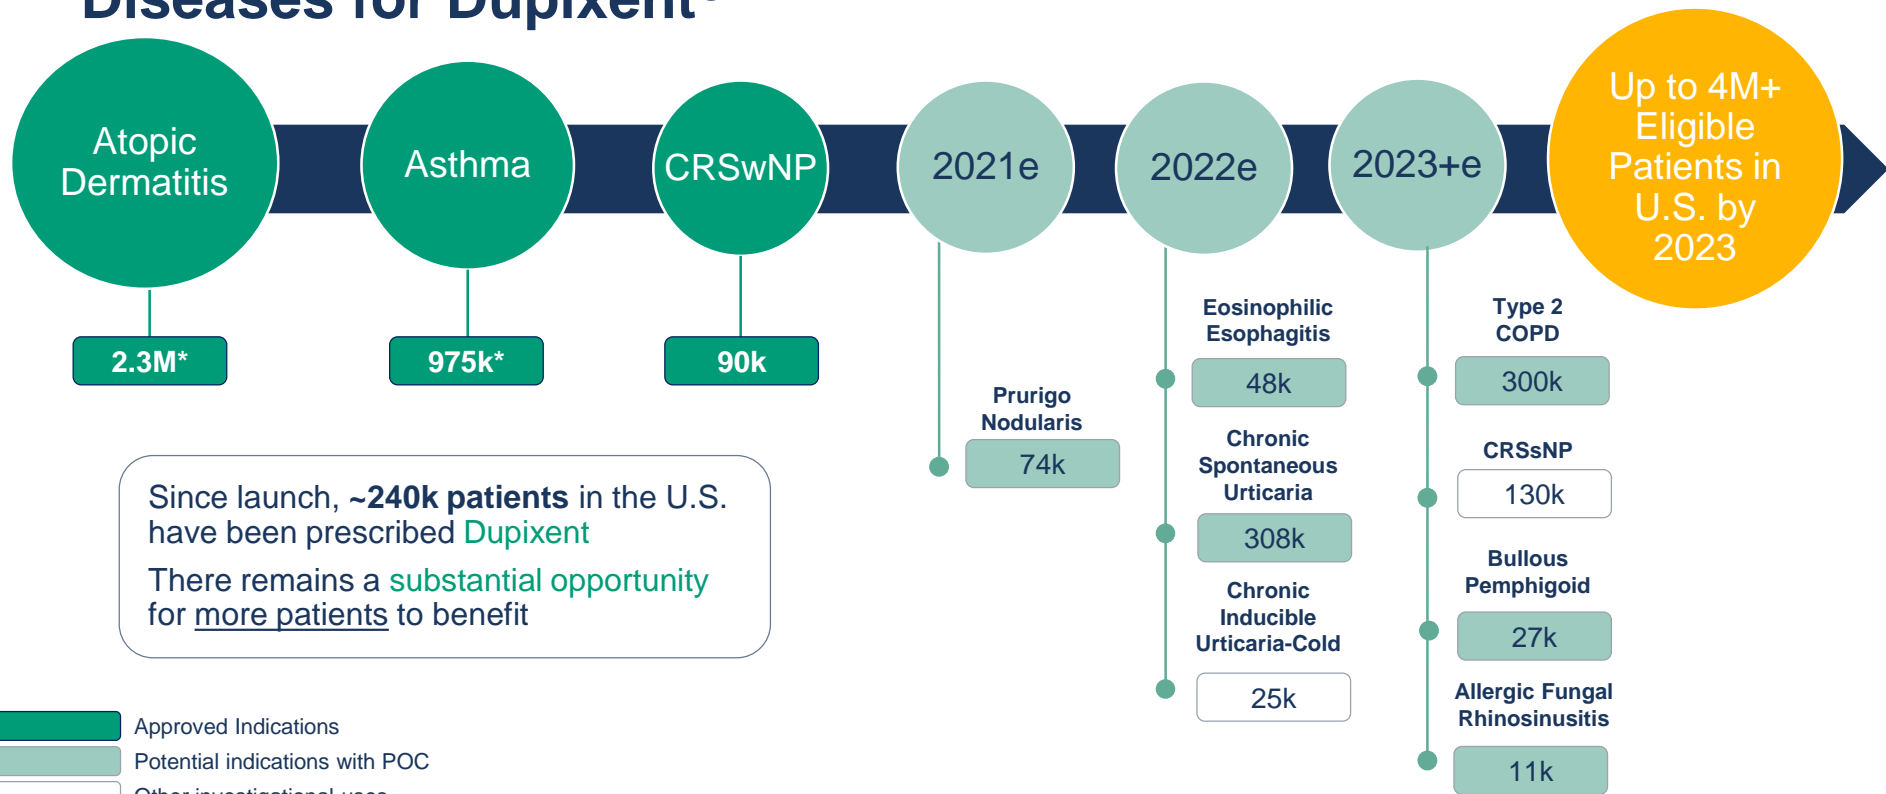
Diseases for Dupixent

Atopic Dermatitis

2.3M*

Asthma

975k*

CRSwNP

90k

2021e

Prurigo Nodularis

74k

2022e

Eosinophilic Esophagitis

48k

Chronic Spontaneous Urticaria

308k

Chronic Inducible Urticaria-Cold

25k

2023+e

Type 2 COPD

300k

CRSsNP

130k

Bullous Pemphigoid

27k

Allergic Fungal Rhinosinusitis

11k

Up to 4M+ Eligible Patients in U.S. by 2023

Since launch, **~240k patients** in the U.S. have been prescribed Dupixent

There remains a substantial opportunity for more patients to benefit

Approved Indications

Potential indications with POC

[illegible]